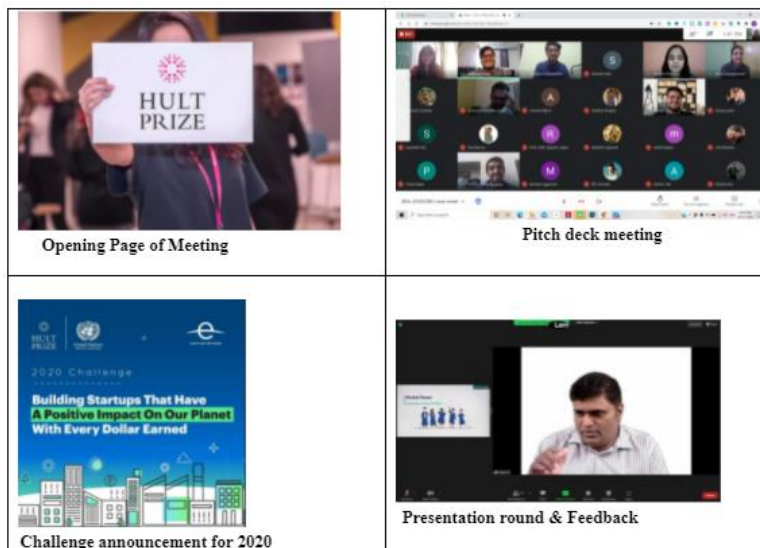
| | |
|---|---|
| HULT PRIZE<br>Opening Page of Meeting | S A R m P M A<br>Pitch deck meeting |
| HULT PRIZE<br>2020 Challenge<br>Building Startups That Have A Positive Impact On Our Planet With Every Dollar Earned<br>Challenge announcement for 2020 | Presentation round & Feedback |